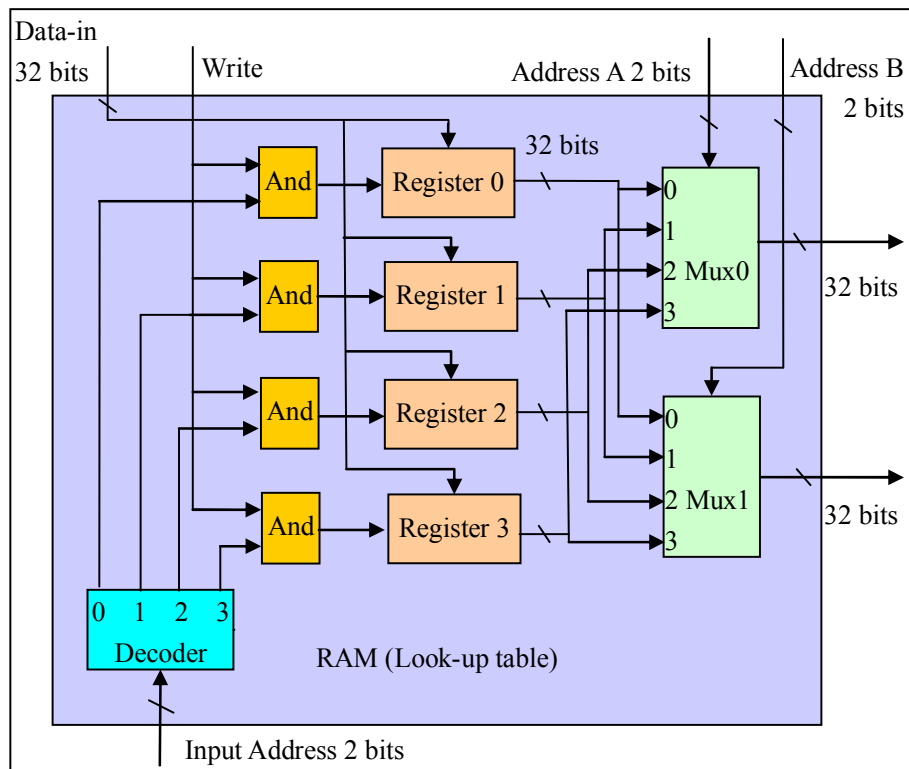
Data-in
32 bits
Write
Address A 2 bits
Address B
2 bits
32 bits
And
Register 0
0
1
2 Mux0
3
32 bits
And
Register 1
And
Register 2
0
1
2 Mux1
3
32 bits
And
Register 3
0 1 2 3
Decoder
RAM (Look-up table)
Input Address 2 bits